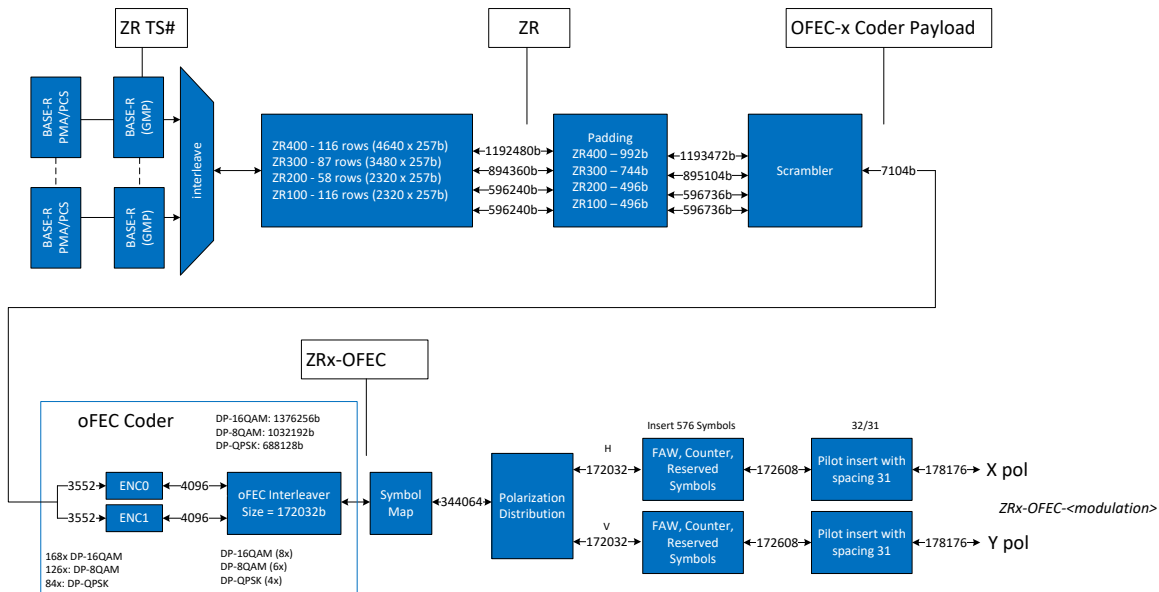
ZR TS#

ZR

OFEC-x Coder Payload

BASE-R PMA/PCS

BASE-R (GMP)

BASE-R PMA/PCS

BASE-R (GMP)

interleave

ZR400 - 116 rows (4640 x 257b)
ZR300 - 87 rows (3480 x 257b)
ZR200 - 58 rows (2320 x 257b)
ZR100 - 116 rows (2320 x 257b)

1192480b
894360b
596240b
596240b

Padding
ZR400 – 992b
ZR300 – 744b
ZR200 – 496b
ZR100 – 496b

1193472b
895104b
596736b
596736b

Scrambler

7104b

ZRx-OFEC

oFEC Coder

DP-16QAM: 1376256b
DP-8QAM: 1032192b
DP-QPSK: 688128b

3552
3552
ENC0
ENC1
4096
4096

oFEC Interleaver Size = 172032b

168x DP-16QAM
126x: DP-8QAM
84x: DP-QPSK

DP-16QAM (8x)
DP-8QAM (6x)
DP-QPSK (4x)

Symbol Map

344064

Polarization Distribution

H
172032

V
172032

Insert 576 Symbols

FAW, Counter, Reserved Symbols

FAW, Counter, Reserved Symbols

172608
172608

32/31

Pilot insert with spacing 31

Pilot insert with spacing 31

178176
178176

X pol

Y pol

ZRx-OFEC-<modulation>